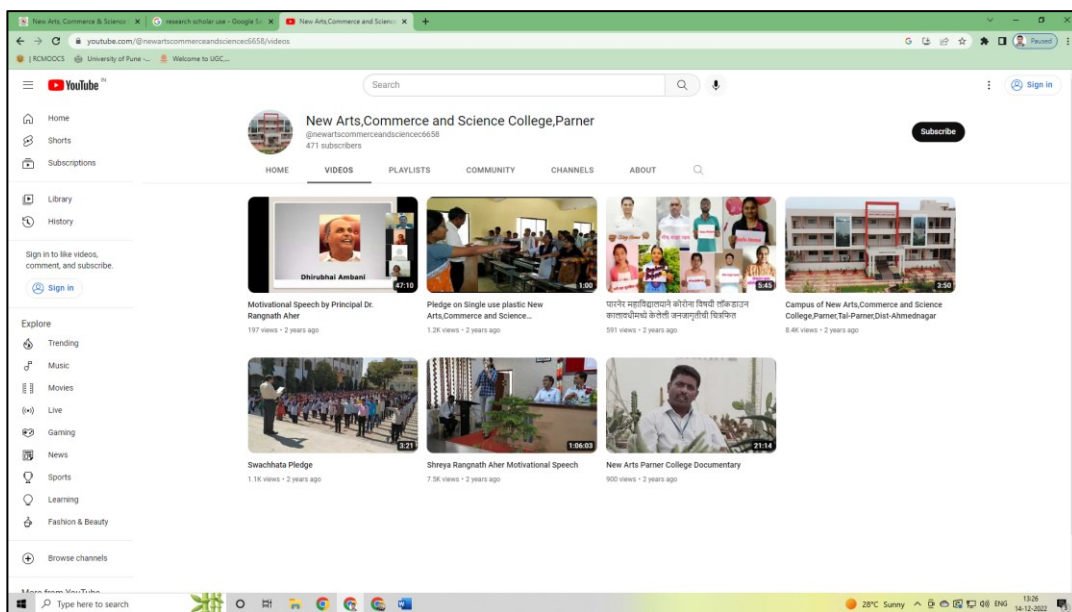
New Arts, Commerce & Science | research scholar use - Google S | New Arts,Commerce and Science

youtube.com/@newartscommerceandsciencec6658/videos

| RCMOOCS | University of Pune -... | Welcome to UGC...

Paused

YouTube IN

Search

Sign in

Home
Shorts
Subscriptions

Library
History

Sign in to like videos, comment, and subscribe.

Sign in

Explore
Trending
Music
Movies
Live
Gaming
News
Sports
Learning
Fashion & Beauty

Browse channels

New Arts,Commerce and Science College,Parner
@newartscommerceandsciencec6658
471 subscribers

Subscribe

HOME VIDEOS PLAYLISTS COMMUNITY CHANNELS ABOUT

Dhirubhai Ambani
47:10
Motivational Speech by Principal Dr. Rangnath Aher
197 views • 2 years ago

1:00
Pledge on Single use plastic New Arts,Commerce and Science...
1.2K views • 2 years ago

5:45
पारनेर महाविद्यालयाने कोरोना विषयी लॉकडाउन कालावधीमध्ये केलेली जनजागृतीची चित्रफित
591 views • 2 years ago

3:50
Campus of New Arts,Commerce and Science College,Parner,Tal-Parner,Dist-Ahmednagar
8.4K views • 2 years ago

3:21
Swachhata Pledge
1.1K views • 2 years ago

1:06:03
Shreya Rangnath Aher Motivational Speech
7.5K views • 2 years ago

21:14
New Arts Parner College Documentary
900 views • 2 years ago

Type here to search

28°C Sunny ENG 13:26 14-12-2022